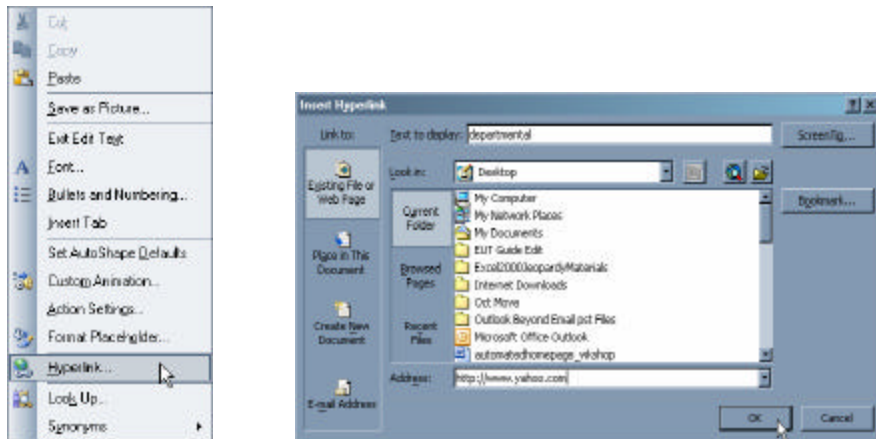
Cut
Copy
Paste
Save as Picture...
Exit Edit Text
Font...
Bullets and Numbering...
Insert Tab
Set AutoShape Defaults
Custom Animation...
Action Settings...
Format Placeholder...
Hyperlink...
Look Up...
Synonyms

Insert Hyperlink
Link to:
Text to display: departmental
ScreenTip...
Existing File or Web Page
Look in: Desktop
Current Folder
Browsed Pages
Recent Files
Place in This Document
Create New Document
E-mail Address
My Computer
My Network Places
My Documents
EUT Guide Edit
Excel2000JeopardyMaterials
Internet Downloads
Oct Move
Outlook Beyond Email pst Files
Microsoft Office Outlook
automatedhomepage_wkshop
Bookmark...
Address: http://www.yahoo.com
OK
Cancel